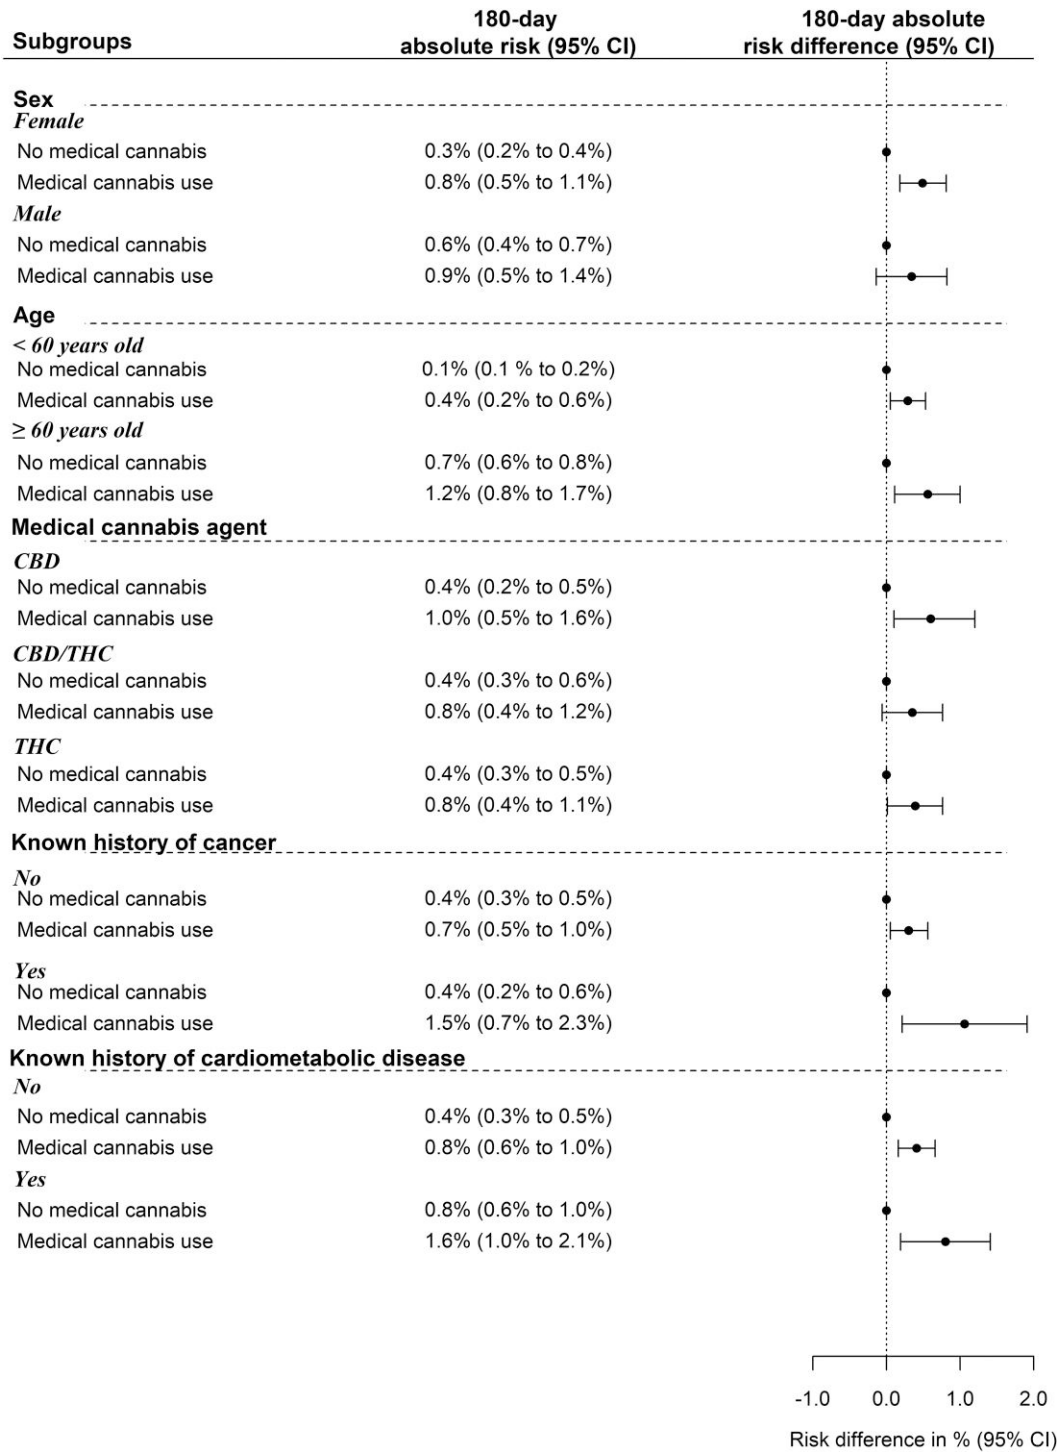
| Subgroups | 180-day absolute risk (95% CI) | 180-day absolute risk difference (95% CI) |
|---|---|---|
| **Sex** | | |
| *Female* | | |
| No medical cannabis | 0.3% (0.2% to 0.4%) | |
| Medical cannabis use | 0.8% (0.5% to 1.1%) | |
| *Male* | | |
| No medical cannabis | 0.6% (0.4% to 0.7%) | |
| Medical cannabis use | 0.9% (0.5% to 1.4%) | |
| **Age** | | |
| *< 60 years old* | | |
| No medical cannabis | 0.1% (0.1 % to 0.2%) | |
| Medical cannabis use | 0.4% (0.2% to 0.6%) | |
| *≥ 60 years old* | | |
| No medical cannabis | 0.7% (0.6% to 0.8%) | |
| Medical cannabis use | 1.2% (0.8% to 1.7%) | |
| **Medical cannabis agent** | | |
| *CBD* | | |
| No medical cannabis | 0.4% (0.2% to 0.5%) | |
| Medical cannabis use | 1.0% (0.5% to 1.6%) | |
| *CBD/THC* | | |
| No medical cannabis | 0.4% (0.3% to 0.6%) | |
| Medical cannabis use | 0.8% (0.4% to 1.2%) | |
| *THC* | | |
| No medical cannabis | 0.4% (0.3% to 0.5%) | |
| Medical cannabis use | 0.8% (0.4% to 1.1%) | |
| **Known history of cancer** | | |
| *No* | | |
| No medical cannabis | 0.4% (0.3% to 0.5%) | |
| Medical cannabis use | 0.7% (0.5% to 1.0%) | |
| *Yes* | | |
| No medical cannabis | 0.4% (0.2% to 0.6%) | |
| Medical cannabis use | 1.5% (0.7% to 2.3%) | |
| **Known history of cardiometabolic disease** | | |
| *No* | | |
| No medical cannabis | 0.4% (0.3% to 0.5%) | |
| Medical cannabis use | 0.8% (0.6% to 1.0%) | |
| *Yes* | | |
| No medical cannabis | 0.8% (0.6% to 1.0%) | |
| Medical cannabis use | 1.6% (1.0% to 2.1%) | |

-1.0 0.0 1.0 2.0

Risk difference in % (95% CI)